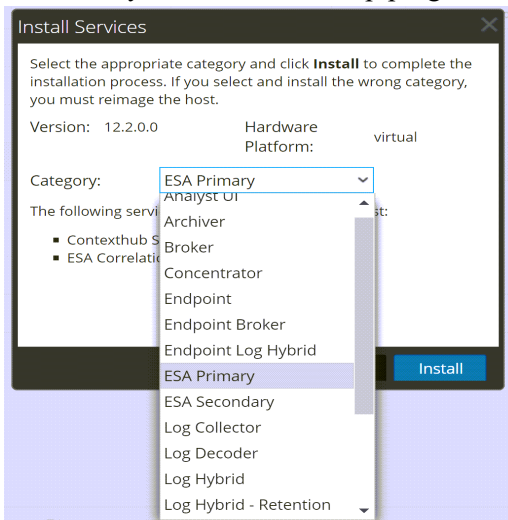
Install Services

Select the appropriate category and click **Install** to complete the installation process. If you select and install the wrong category, you must reimage the host.

Version: 12.2.0.0 Hardware Platform: virtual

Category: ESA Primary

The following servi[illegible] st:

- Contexthub S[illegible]
- ESA Correlatio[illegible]

Analyst UI
Archiver
Broker
Concentrator
Endpoint
Endpoint Broker
Endpoint Log Hybrid
ESA Primary
ESA Secondary
Log Collector
Log Decoder
Log Hybrid
Log Hybrid - Retention

Install